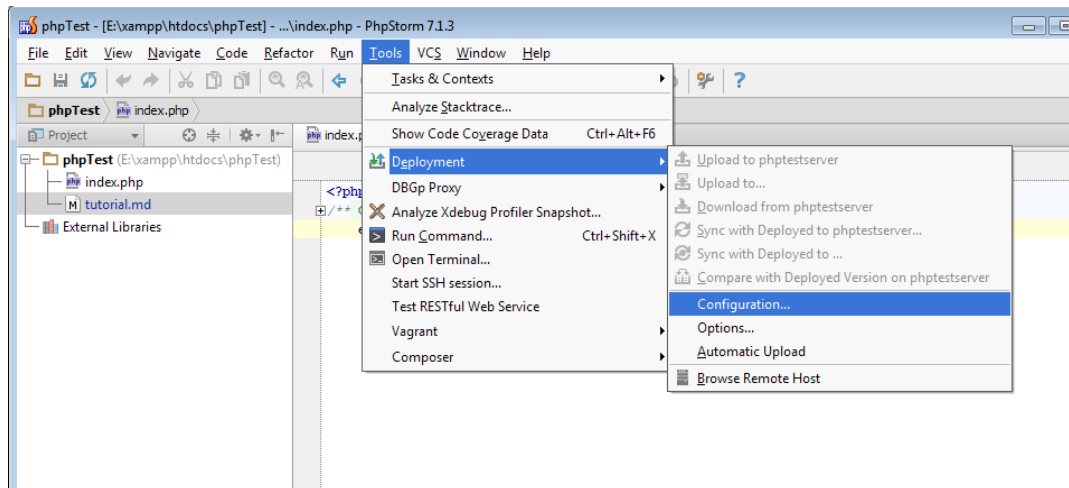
phpTest - [E:\xampp\htdocs\phpTest] - ...\index.php - PhpStorm 7.1.3

File Edit View Navigate Code Refactor Run Tools VCS Window Help

phpTest index.php

Project

phpTest (E:\xampp\htdocs\phpTest)
index.php
tutorial.md
External Libraries

index.p

<?php
/** C

Tasks & Contexts
Analyze Stacktrace...
Show Code Coverage Data Ctrl+Alt+F6
Deployment
DBGp Proxy
Analyze Xdebug Profiler Snapshot...
Run Command... Ctrl+Shift+X
Open Terminal...
Start SSH session...
Test RESTful Web Service
Vagrant
Composer

Upload to phptestserver
Upload to...
Download from phptestserver
Sync with Deployed to phptestserver...
Sync with Deployed to ...
Compare with Deployed Version on phptestserver
Configuration...
Options...
Automatic Upload
Browse Remote Host